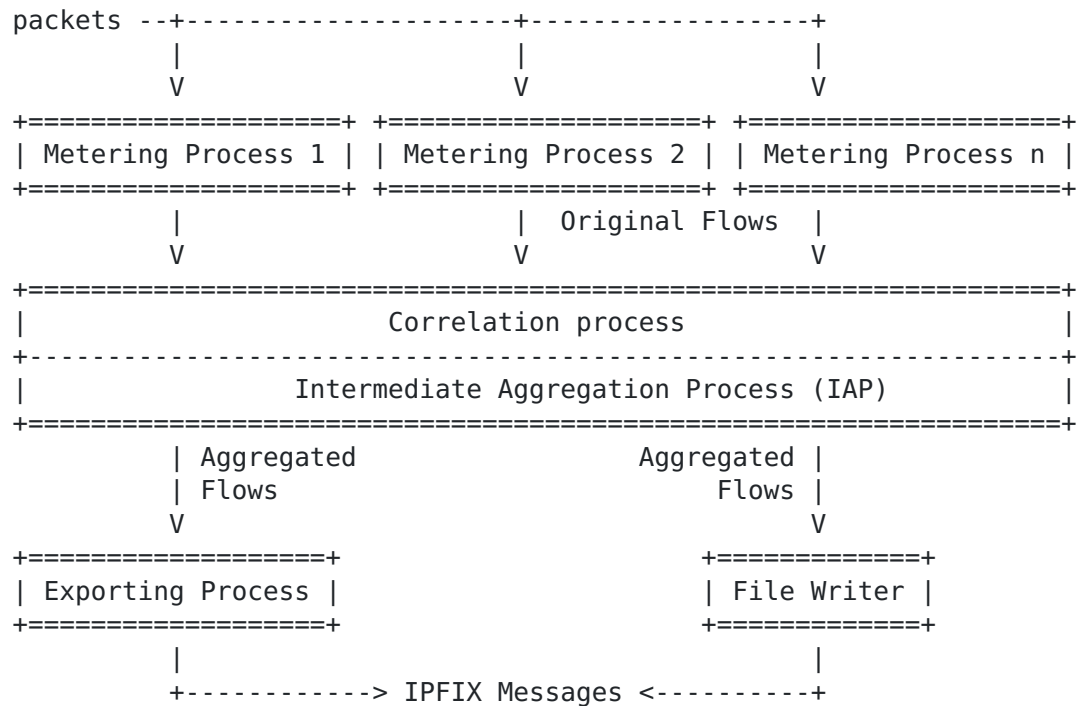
packets

Metering Process 1

Metering Process 2

Metering Process n

Original Flows

Correlation process

Intermediate Aggregation Process (IAP)

Aggregated Flows

Aggregated Flows

Exporting Process

File Writer

IPFIX Messages